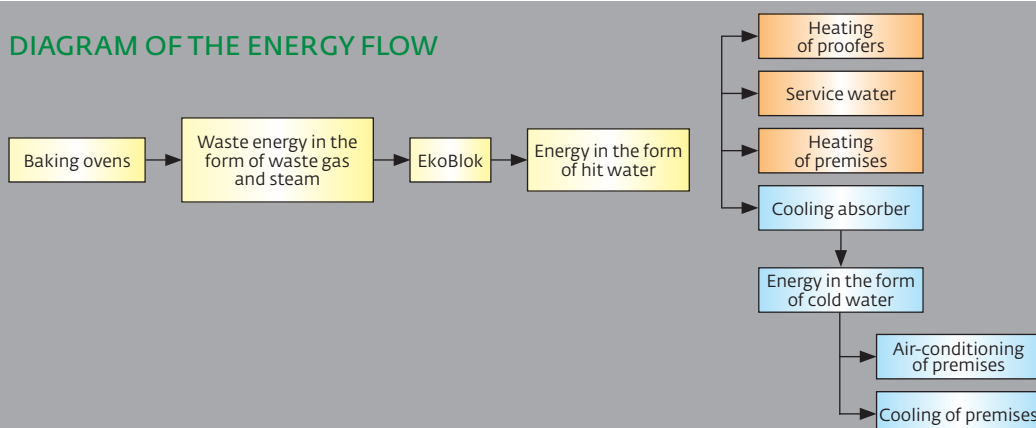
DIAGRAM OF THE ENERGY FLOW

Baking ovens

Waste energy in the form of waste gas and steam

EkoBlok

Energy in the form of hit water

Heating of proofers

Service water

Heating of premises

Cooling absorber

Energy in the form of cold water

Air-conditioning of premises

Cooling of premises